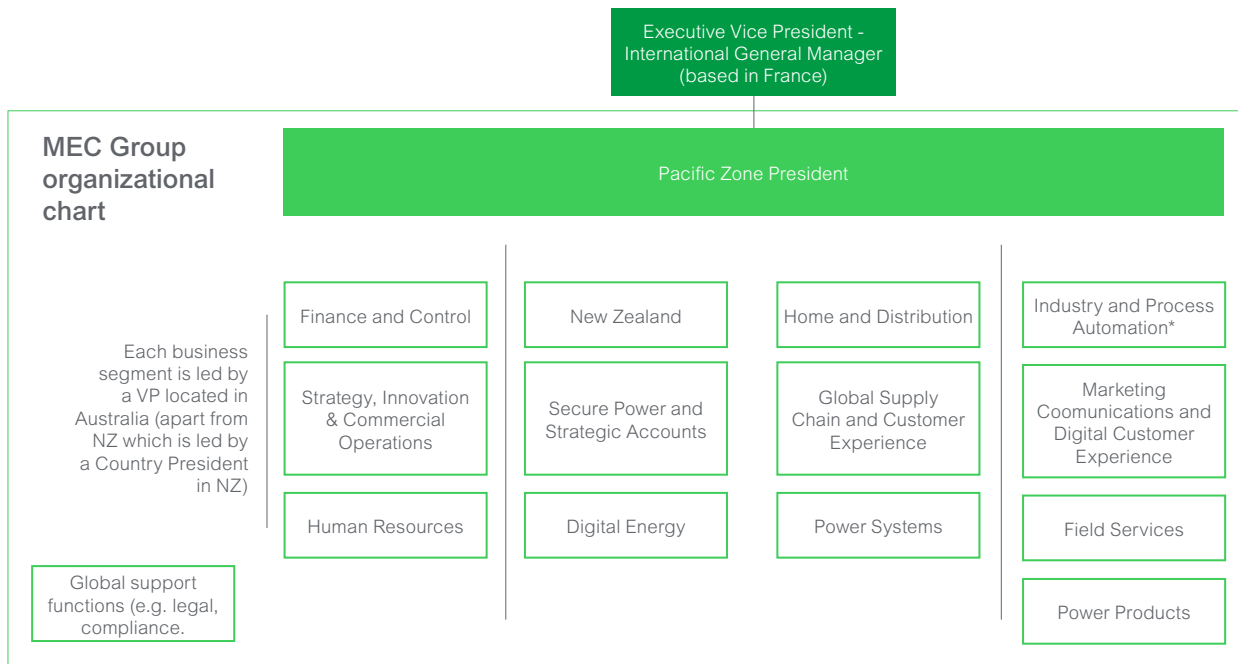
Executive Vice President - International General Manager (based in France)

MEC Group organizational chart

Pacific Zone President

Each business segment is led by a VP located in Australia (apart from NZ which is led by a Country President in NZ)

Finance and Control

Strategy, Innovation & Commercial Operations

Human Resources

New Zealand

Secure Power and Strategic Accounts

Digital Energy

Home and Distribution

Global Supply Chain and Customer Experience

Power Systems

Industry and Process Automation*

Marketing Coomunications and Digital Customer Experience

Field Services

Power Products

Global support functions (e.g. legal, compliance.